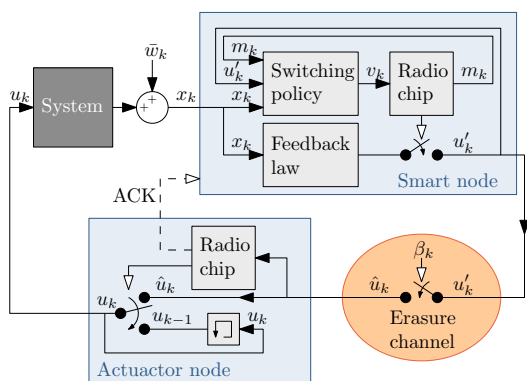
$\bar{w}_k$
$u_k$ System $+$ $+$ $x_k$
$m_k$
$u'_k$ Switching policy $v_k$ Radio chip $m_k$
$x_k$
$x_k$ Feedback law
$u'_k$
Smart node
ACK
Radio chip
$\hat{u}_k$
$u_k$
$u_{k-1}$ $u_k$
Actuator node
$\beta_k$
$\hat{u}_k$ $u'_k$
Erasure channel